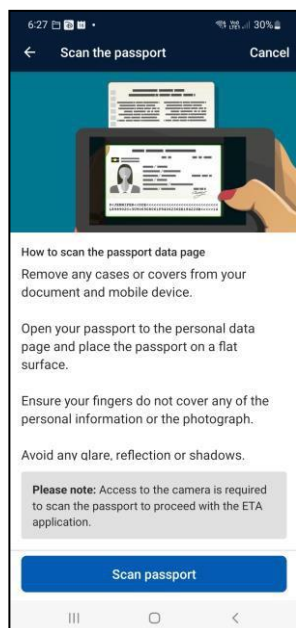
6:27 30%

Scan the passport

Cancel

How to scan the passport data page

Remove any cases or covers from your document and mobile device.

Open your passport to the personal data page and place the passport on a flat surface.

Ensure your fingers do not cover any of the personal information or the photograph.

Avoid any glare, reflection or shadows.

**Please note:** Access to the camera is required to scan the passport to proceed with the ETA application.

Scan passport